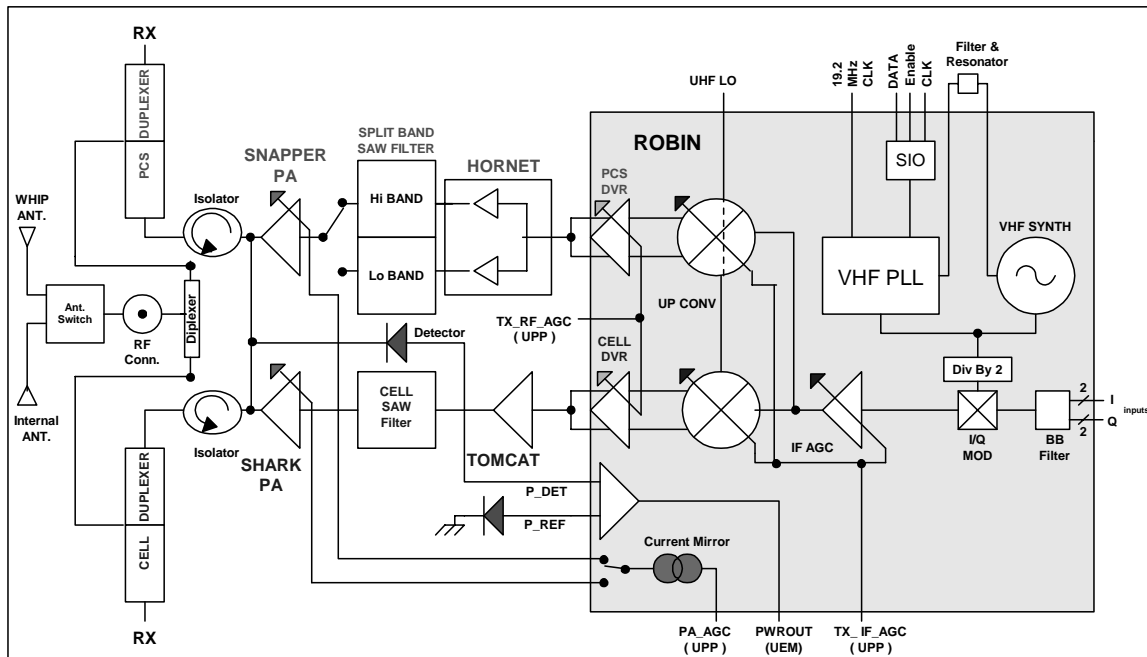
RX

DUPLEXER

PCS

WHIP ANT.

Isolator

SNAPPER PA

SPLIT BAND SAW FILTER

Hi BAND

Lo BAND

HORNET

UHF LO

ROBIN

PCS DVR

19.2 MHz CLK

DATA

Enable

CLK

Filter & Resonator

SIO

VHF PLL

VHF SYNTH

Ant. Switch

RF Conn.

Diplexer

Internal ANT.

Detector

TX_RF_AGC (UPP)

UP CONV

CELL DVR

Div By 2

CELL SAW Filter

TOMCAT

IF AGC

I/Q MOD

BB Filter

2

I

inputs

2

Q

Isolator

SHARK PA

DUPLEXER

CELL

P_DET

P_REF

Current Mirror

RX

PA_AGC (UPP)

PWROUT (UEM)

TX_IF_AGC (UPP)